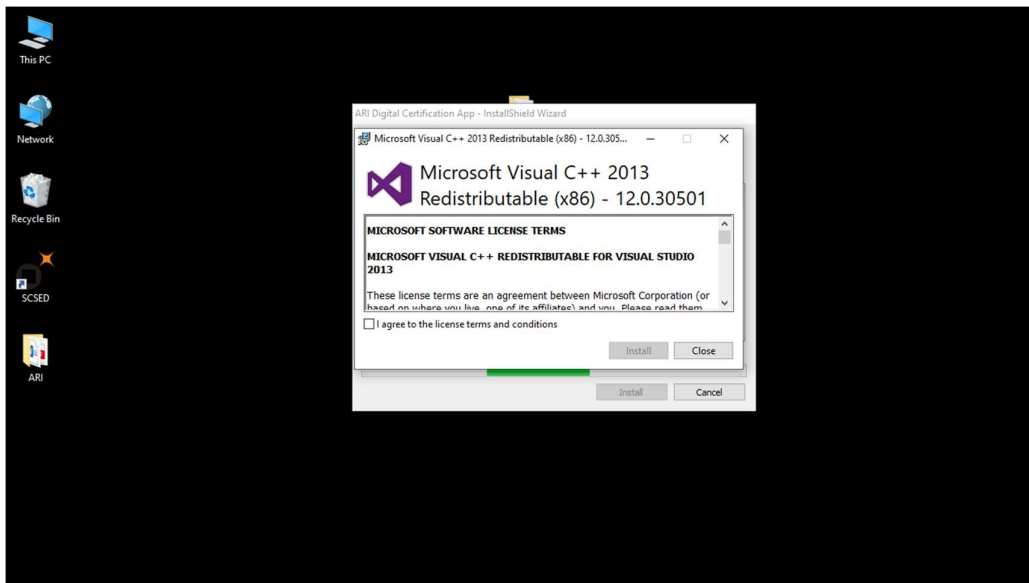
This PC

Network

Recycle Bin

SCSED

ARI

ARI Digital Certification App - InstallShield Wizard

Microsoft Visual C++ 2013 Redistributable (x86) - 12.0.305...

Microsoft Visual C++ 2013 Redistributable (x86) - 12.0.30501

MICROSOFT SOFTWARE LICENSE TERMS

MICROSOFT VISUAL C++ REDISTRIBUTABLE FOR VISUAL STUDIO 2013

These license terms are an agreement between Microsoft Corporation (or based on where you live, one of its affiliates) and you. Please read them

I agree to the license terms and conditions

Install

Close

Install

Cancel